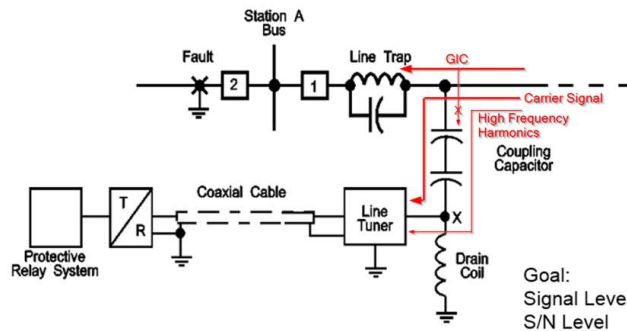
Station A Bus

Fault

2

1

Line Trap

GIC

Carrier Signal

High Frequency Harmonics

Coupling Capacitor

T

R

Coaxial Cable

Line Tuner

X

Protective Relay System

Drain Coil

Goal:
Signal Leve
S/N Level